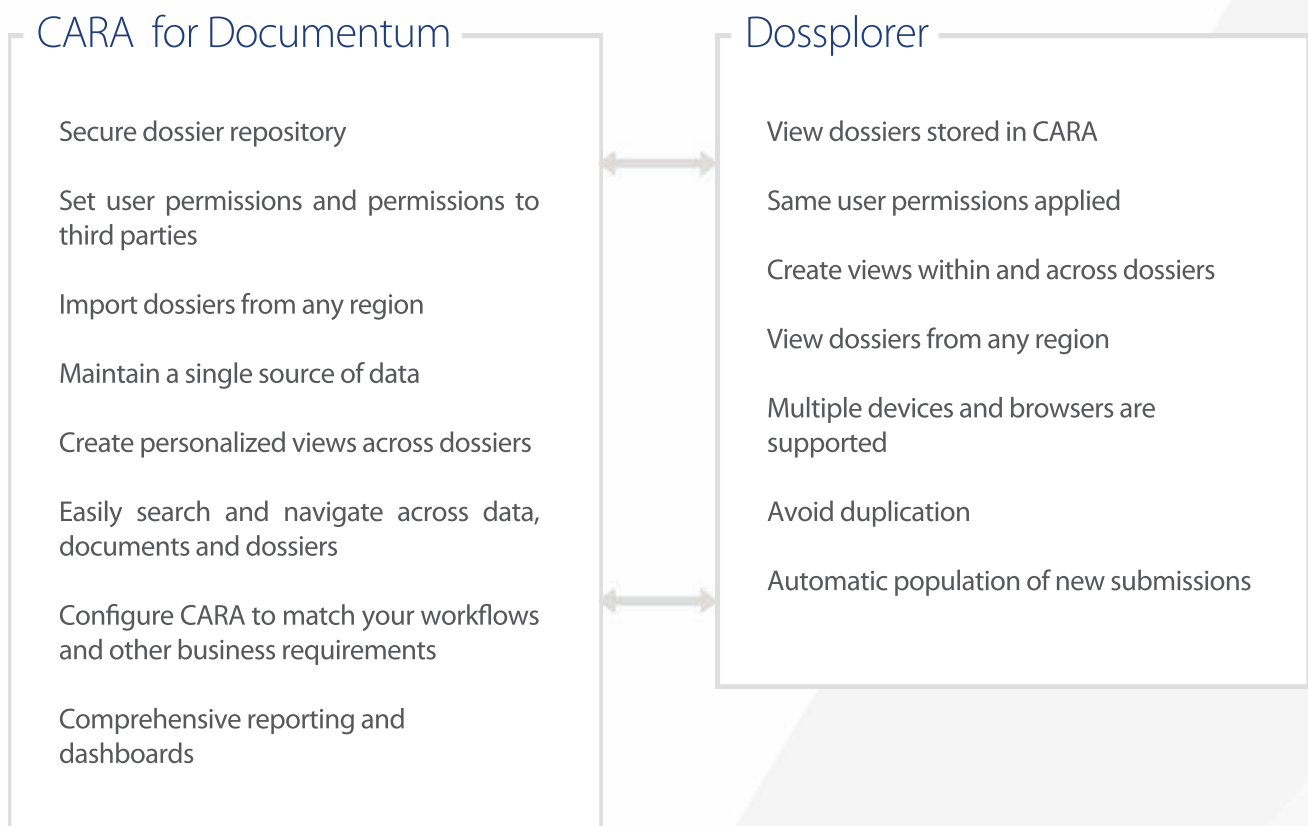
CARA for Documentum

Secure dossier repository

Set user permissions and permissions to third parties

Import dossiers from any region

Maintain a single source of data

Create personalized views across dossiers

Easily search and navigate across data, documents and dossiers

Configure CARA to match your workflows and other business requirements

Comprehensive reporting and dashboards

Dossplorer

View dossiers stored in CARA

Same user permissions applied

Create views within and across dossiers

View dossiers from any region

Multiple devices and browsers are supported

Avoid duplication

Automatic population of new submissions